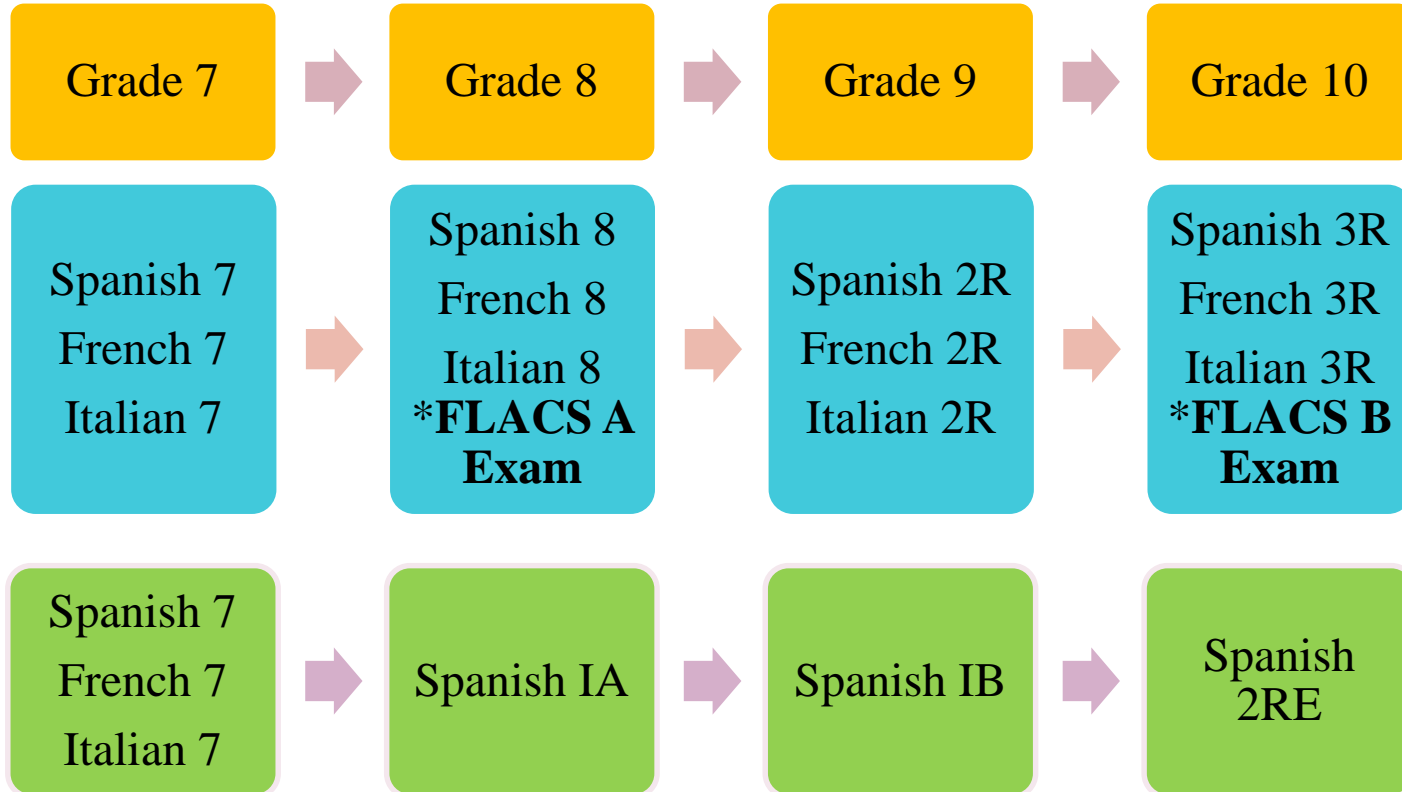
Grade 7

Grade 8

Grade 9

Grade 10

Spanish 7
French 7
Italian 7

Spanish 8
French 8
Italian 8
***FLACS A Exam**

Spanish 2R
French 2R
Italian 2R

Spanish 3R
French 3R
Italian 3R
***FLACS B Exam**

Spanish 7
French 7
Italian 7

Spanish IA

Spanish IB

Spanish 2RE